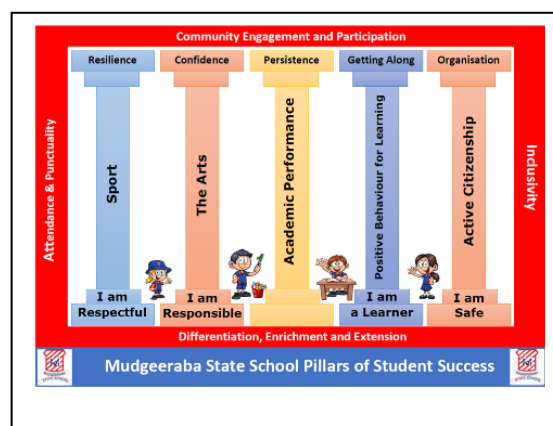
Community Engagement and Participation

Resilience

Confidence

Persistence

Getting Along

Organisation

Attendance & Punctuality

Sport

The Arts

Academic Performance

Positive Behaviour for Learning

Active Citizenship

Inclusivity

I am Respectful

I am Responsible

I am a Learner

I am Safe

Differentiation, Enrichment and Extension

Mudgeeraba State School Pillars of Student Success